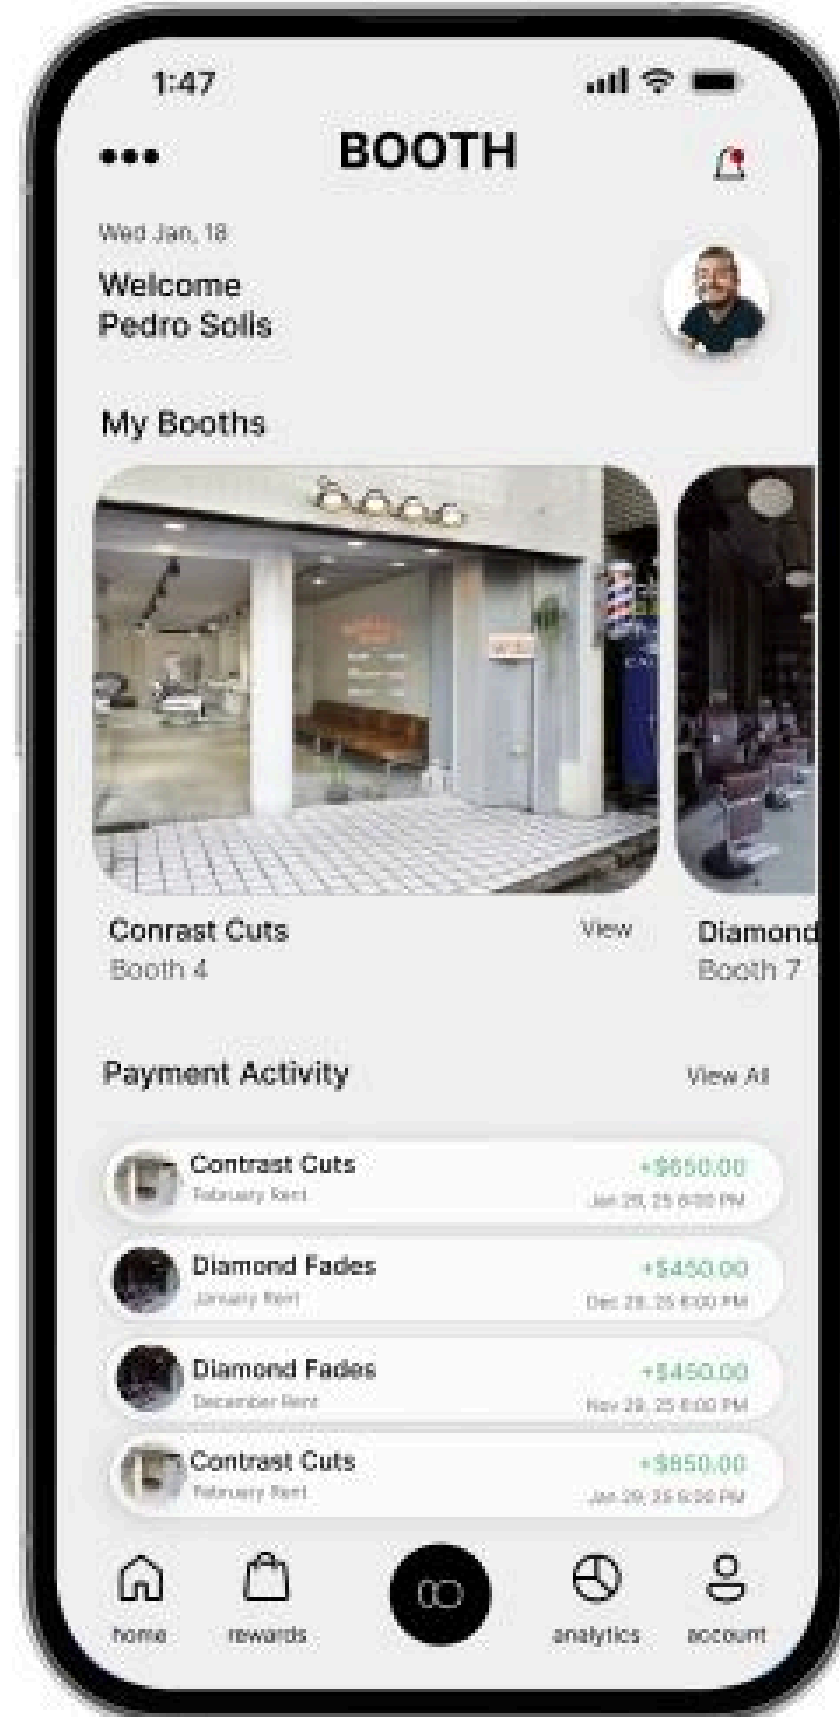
1:47

BOOTH

Wed Jan, 18

Welcome
Pedro Solis

My Booths

Conrast Cuts
Booth 4

View

Diamond
Booth 7

Payment Activity

View All

Contrast Cuts
February Rent
+$850.00
Jan 29, 25 6:00 PM

Diamond Fades
January Rent
+$450.00
Dec 28, 25 6:00 PM

Diamond Fades
December Rent
+$450.00
Nov 29, 25 6:00 PM

Contrast Cuts
February Rent
+$850.00
Jan 29, 25 6:00 PM

home
rewards
analytics
account